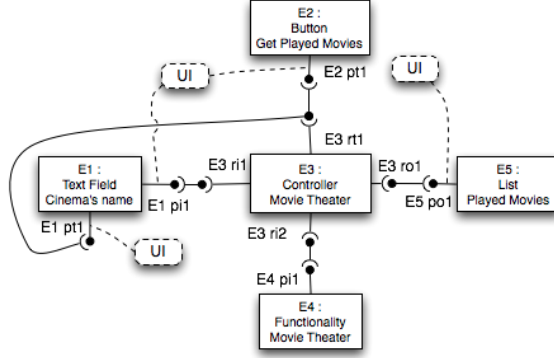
E2 :
Button
Get Played Movies

UI

E2 pt1

UI

E3 rt1

E1 :
Text Field
Cinema's name

E3 ri1

E3 :
Controller
Movie Theater

E3 ro1

E5 :
List
Played Movies

E1 pi1

E5 po1

E1 pt1

E3 ri2

UI

E4 pi1

E4 :
Functionality
Movie Theater